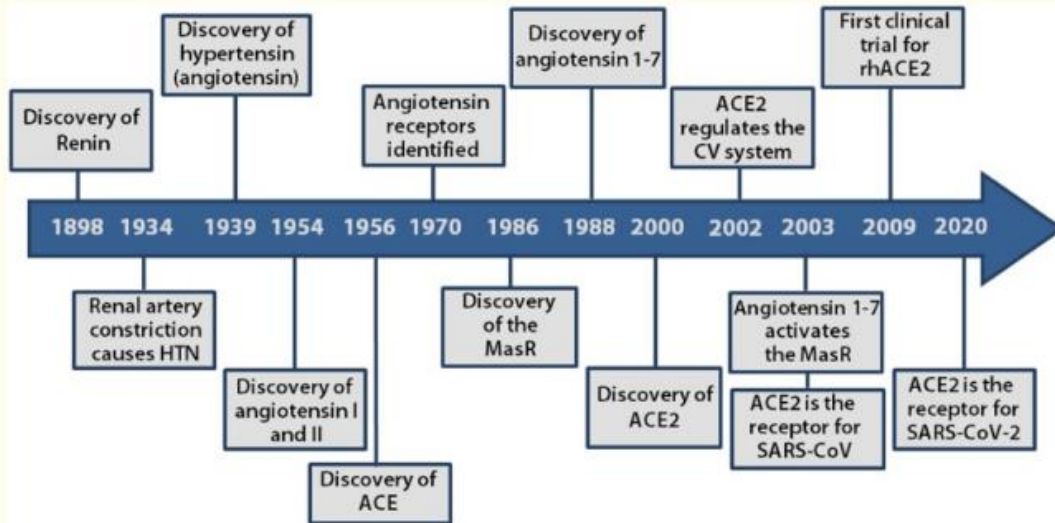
Discovery of Renin

Discovery of hypertensin (angiotensin)

Angiotensin receptors identified

Discovery of angiotensin 1-7

ACE2 regulates the CV system

First clinical trial for rhACE2

1898 1934 1939 1954 1956 1970 1986 1988 2000 2002 2003 2009 2020

Renal artery constriction causes HTN

Discovery of angiotensin I and II

Discovery of ACE

Discovery of the MasR

Discovery of ACE2

Angiotensin 1-7 activates the MasR

ACE2 is the receptor for SARS-CoV

ACE2 is the receptor for SARS-CoV-2